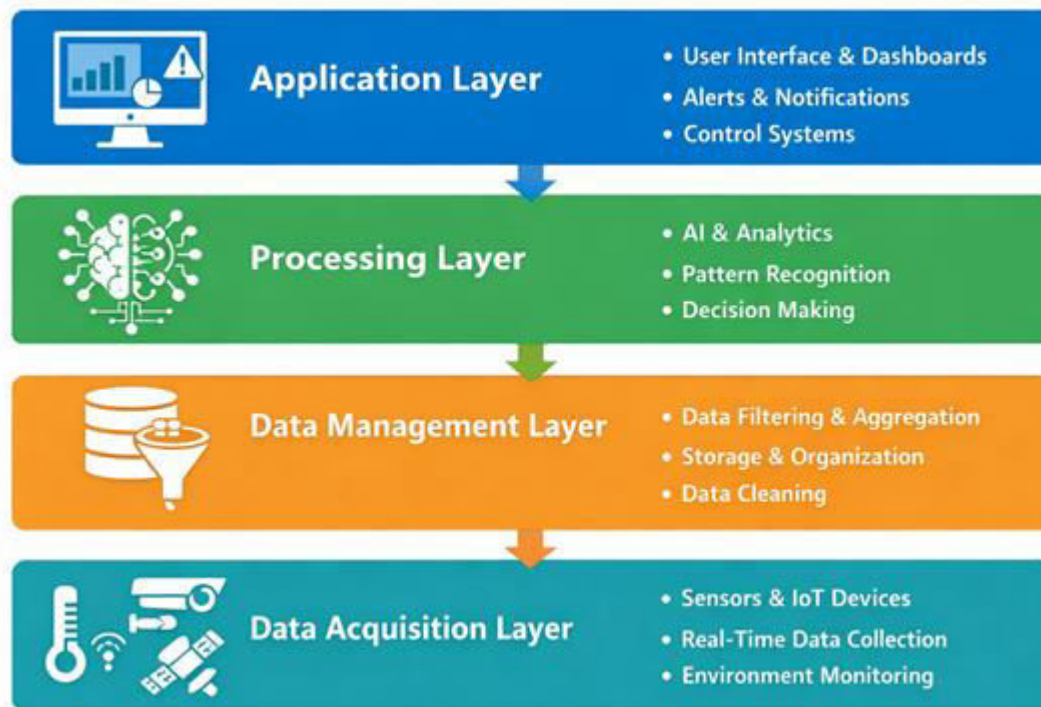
Application Layer

• User Interface & Dashboards
• Alerts & Notifications
• Control Systems

Processing Layer

• AI & Analytics
• Pattern Recognition
• Decision Making

Data Management Layer

• Data Filtering & Aggregation
• Storage & Organization
• Data Cleaning

Data Acquisition Layer

• Sensors & IoT Devices
• Real-Time Data Collection
• Environment Monitoring